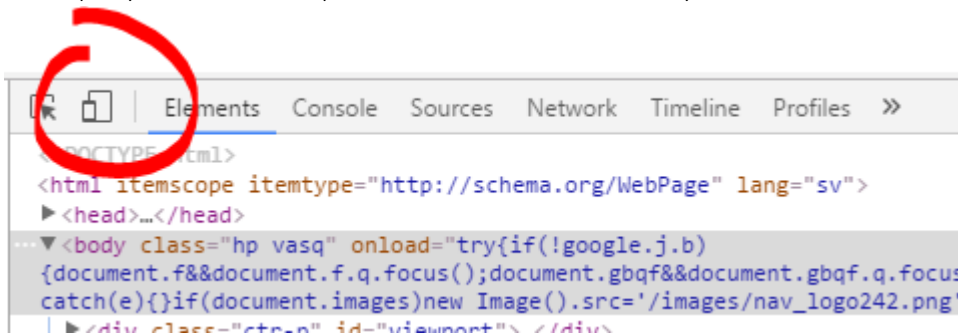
Elements Console Sources Network Timeline Profiles »

<!DOCTYPE html>
<html itemscope itemtype="http://schema.org/WebPage" lang="sv">
▶<head>…</head>
▼<body class="hp vasq" onload="try{if(!google.j.b){document.f&&document.f.q.focus();document.gbqf&&document.gbqf.q.focus
catch(e){}if(document.images)new Image().src='/images/nav_logo242.png'
▶<div class="ctr-p" id="viewport">…</div>